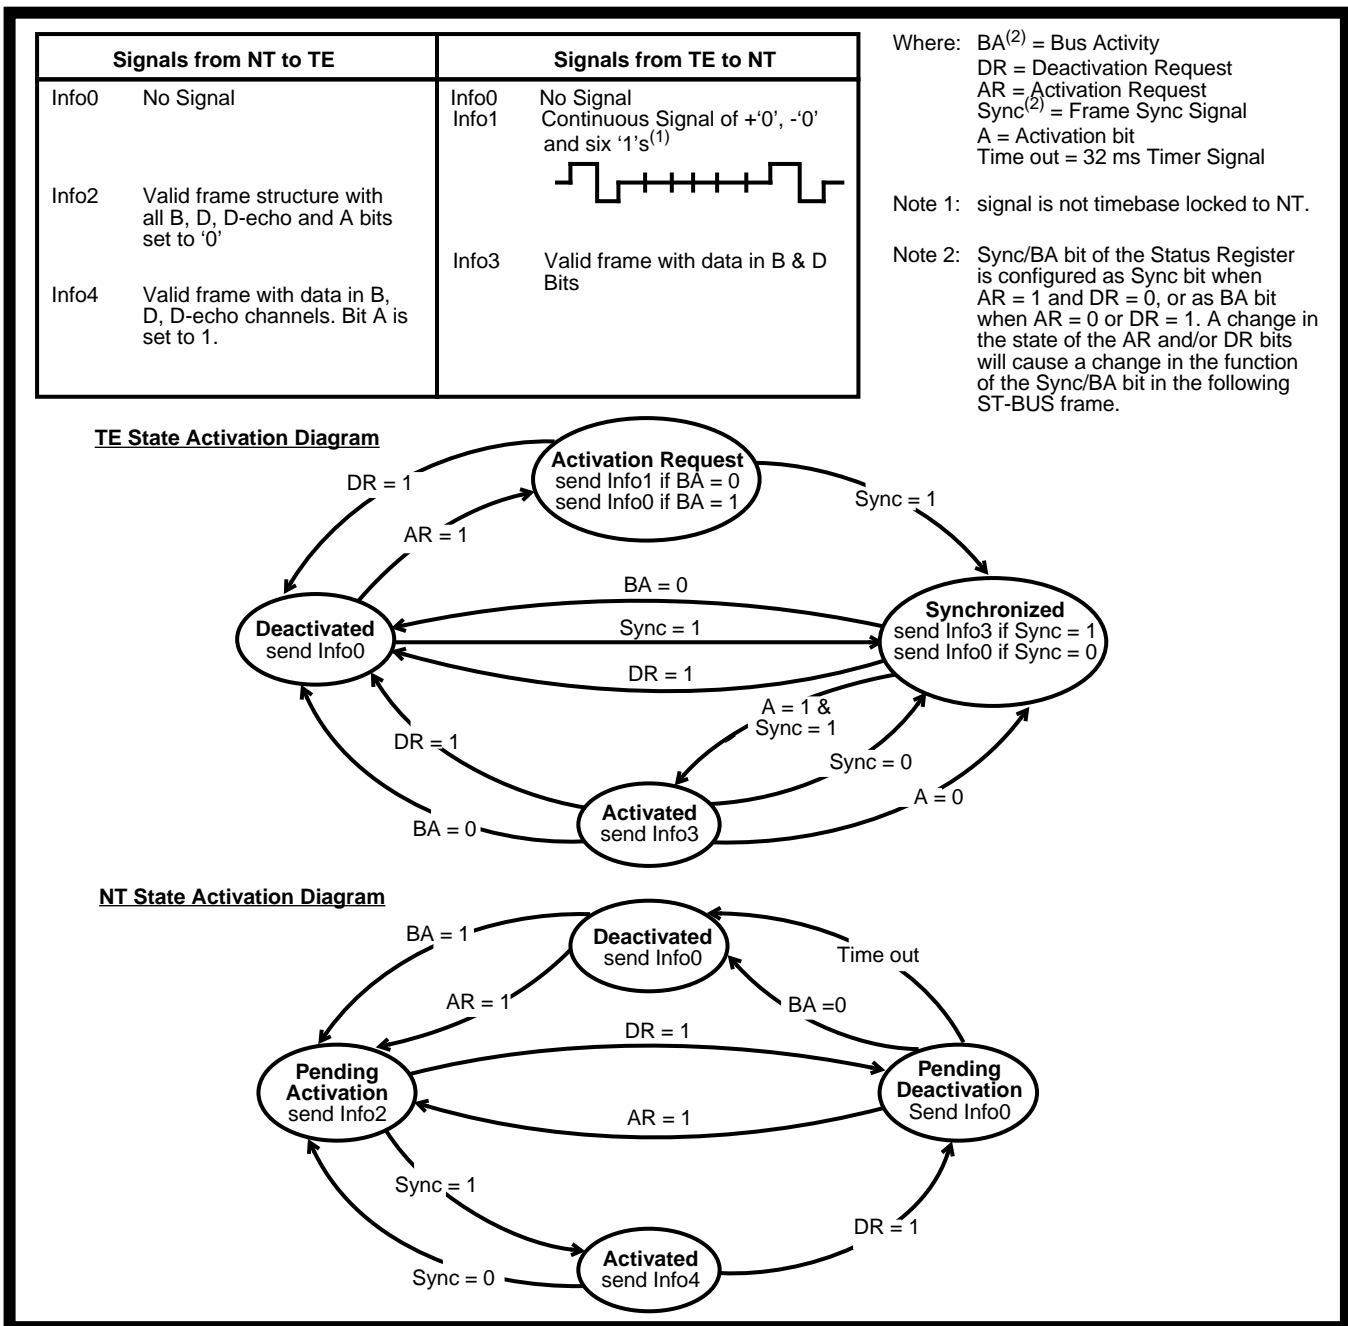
| Signals from NT to TE | Signals from TE to NT |
|---|---|
| Info0 No Signal | Info0 No Signal |
| | Info1 Continuous Signal of +'0', -'0' and six '1's$^{(1)}$ |
| Info2 Valid frame structure with all B, D, D-echo and A bits set to '0' | Info3 Valid frame with data in B & D Bits |
| Info4 Valid frame with data in B, D, D-echo channels. Bit A is set to 1. | |

Where: BA$^{(2)}$ = Bus Activity
DR = Deactivation Request
AR = Activation Request
Sync$^{(2)}$ = Frame Sync Signal
A = Activation bit
Time out = 32 ms Timer Signal

Note 1: signal is not timebase locked to NT.

Note 2: Sync/BA bit of the Status Register is configured as Sync bit when AR = 1 and DR = 0, or as BA bit when AR = 0 or DR = 1. A change in the state of the AR and/or DR bits will cause a change in the function of the Sync/BA bit in the following ST-BUS frame.

TE State Activation Diagram

Activation Request
send Info1 if BA = 0
send Info0 if BA = 1

DR = 1
AR = 1
Sync = 1
BA = 0

Deactivated
send Info0

Sync = 1

Synchronized
send Info3 if Sync = 1
send Info0 if Sync = 0

DR = 1
A = 1 &
Sync = 1
DR = 1
Sync = 0
A = 0
BA = 0

Activated
send Info3

NT State Activation Diagram

BA = 1

Deactivated
send Info0

Time out
AR = 1
BA =0
DR = 1

Pending
Activation
send Info2

Pending
Deactivation
Send Info0

AR = 1
Sync = 1
DR = 1
Sync = 0

Activated
send Info4